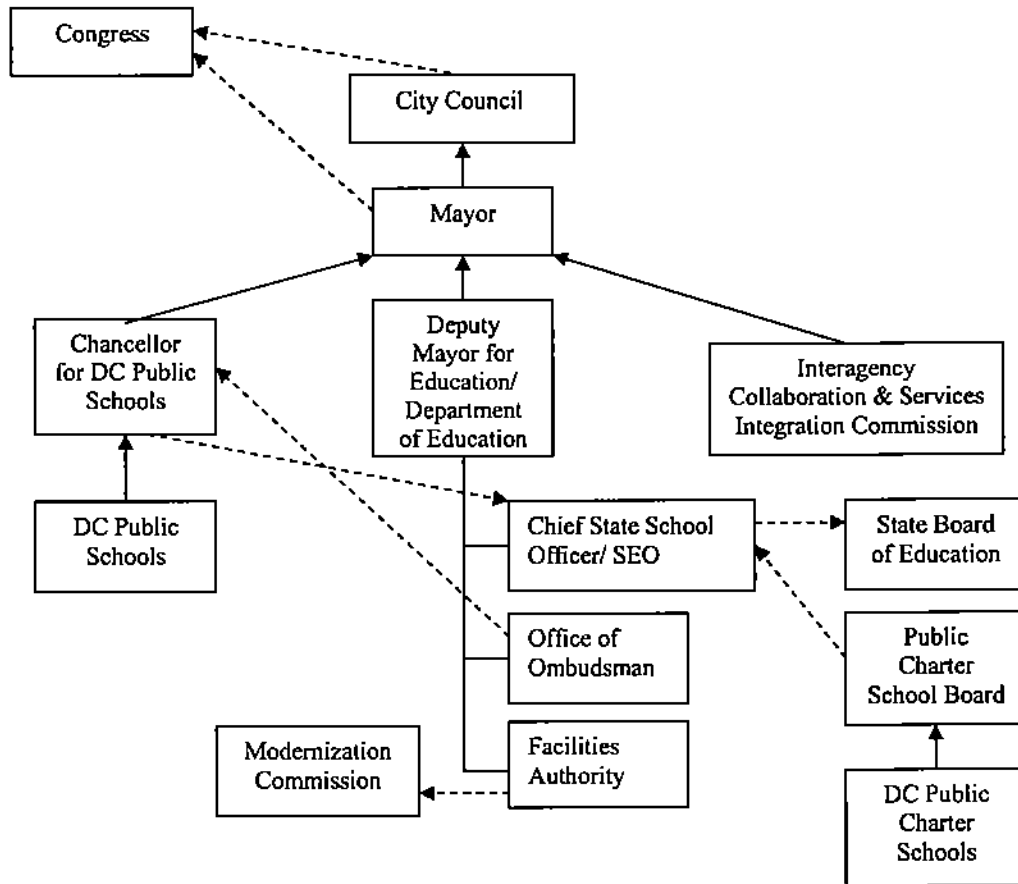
Congress

City Council

Mayor

Chancellor for DC Public Schools

Deputy Mayor for Education/ Department of Education

Interagency Collaboration & Services Integration Commission

DC Public Schools

Chief State School Officer/ SEO

State Board of Education

Office of Ombudsman

Public Charter School Board

Modernization Commission

Facilities Authority

DC Public Charter Schools